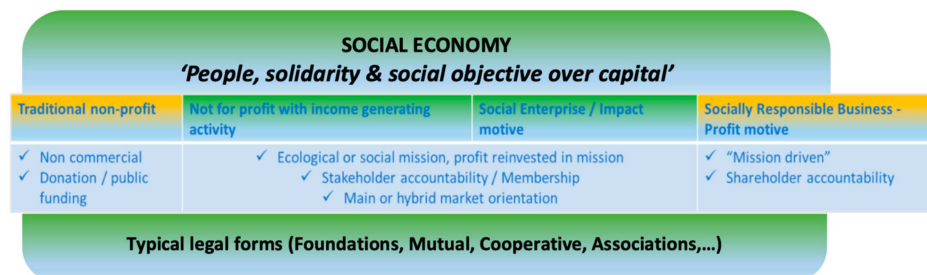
SOCIAL ECONOMY
'People, solidarity & social objective over capital'

| Traditional non-profit | Not for profit with income generating activity | Social Enterprise / Impact motive | Socially Responsible Business - Profit motive |
|---|---|---|---|
| ✓ Non commercial ✓ Donation / public funding | ✓ Ecological or social mission, profit reinvested in mission ✓ Stakeholder accountability / Membership ✓ Main or hybrid market orientation | | ✓ "Mission driven" ✓ Shareholder accountability |

Typical legal forms (Foundations, Mutual, Cooperative, Associations,…)